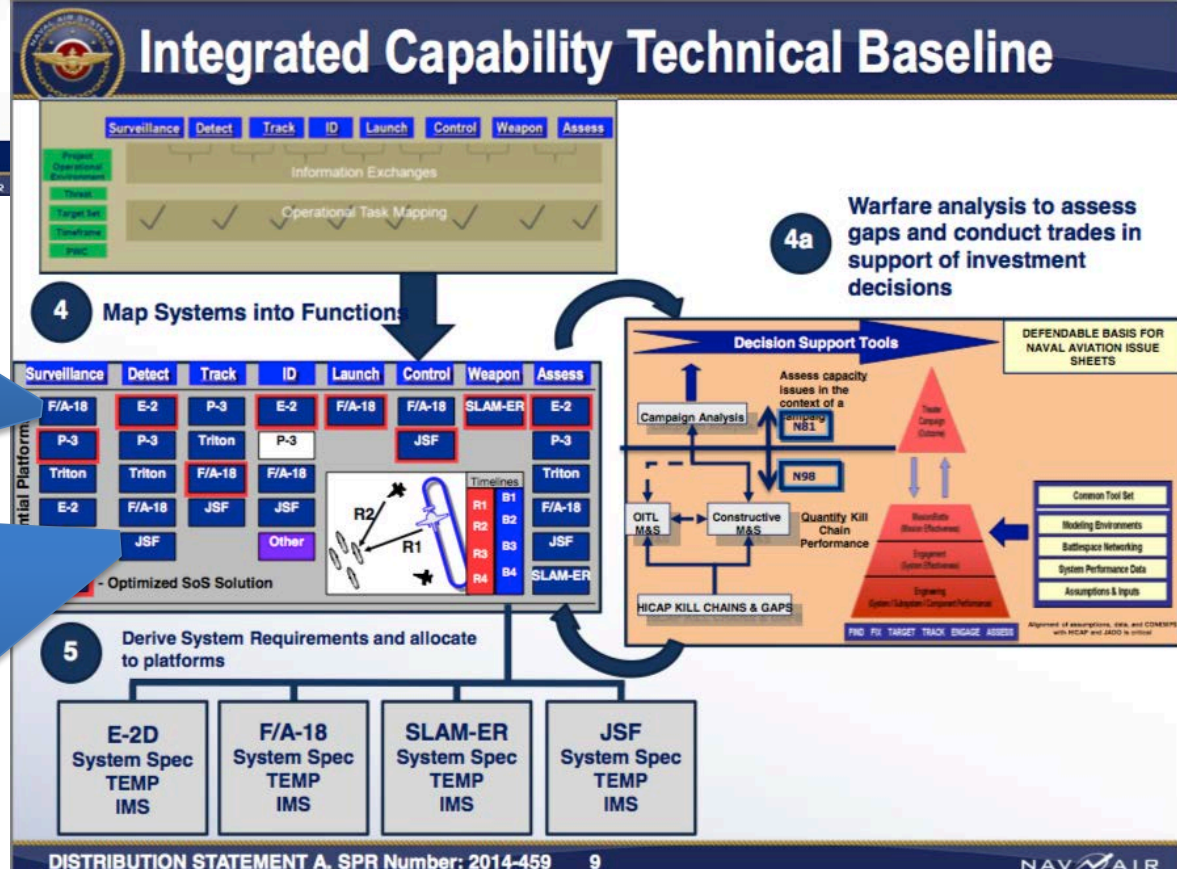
Integrated Capability Technical Baseline

Surveillance Detect Track ID Launch Control Weapon Assess

Project Operational Environment
Threat
Target Set
Timeframe
PWC

Information Exchanges

Operational Task Mapping

4a Warfare analysis to assess gaps and conduct trades in support of investment decisions

4 Map Systems into Functions

| Surveillance | Detect | Track | ID | Launch | Control | Weapon | Assess |
|---|---|---|---|---|---|---|---|
| F/A-18 | E-2 | P-3 | E-2 | F/A-18 | F/A-18 | SLAM-ER | E-2 |
| P-3 | P-3 | Triton | P-3 | | JSF | | P-3 |
| Triton | Triton | F/A-18 | F/A-18 | | | | Triton |
| E-2 | F/A-18 | JSF | JSF | | | | F/A-18 |
| | JSF | | Other | | | | JSF |
| | | | | | | | SLAM-ER |

ntial Platform

R2 R1

Timelines
R1 R2 R3 R4
B1 B2 B3 B4

- Optimized SoS Solution

Decision Support Tools

DEFENDABLE BASIS FOR NAVAL AVIATION ISSUE SHEETS

Assess capacity issues in the context of a campaig

Campaign Analysis

N81

N98

OITL M&S

Constructive M&S

Quantify Kill Chain Performance

HICAP KILL CHAINS & GAPS

Theater Campaign (Outcome)

Mission/Battle (Mission Effectiveness)

Engagement (System Effectiveness)

Engineering (System/Subsystem/Component Performance)

Common Tool Set
Modeling Environments
Battlespace Networking
System Performance Data
Assumptions & Inputs

FIND FIX TARGET TRACK ENGAGE ASSESS

Alignment of assumptions, data, and COMSERV with HICAP and JADO is critical

5 Derive System Requirements and allocate to platforms

E-2D System Spec TEMP IMS

F/A-18 System Spec TEMP IMS

SLAM-ER System Spec TEMP IMS

JSF System Spec TEMP IMS

DISTRIBUTION STATEMENT A. SPR Number: 2014-459 9

NAVAIR